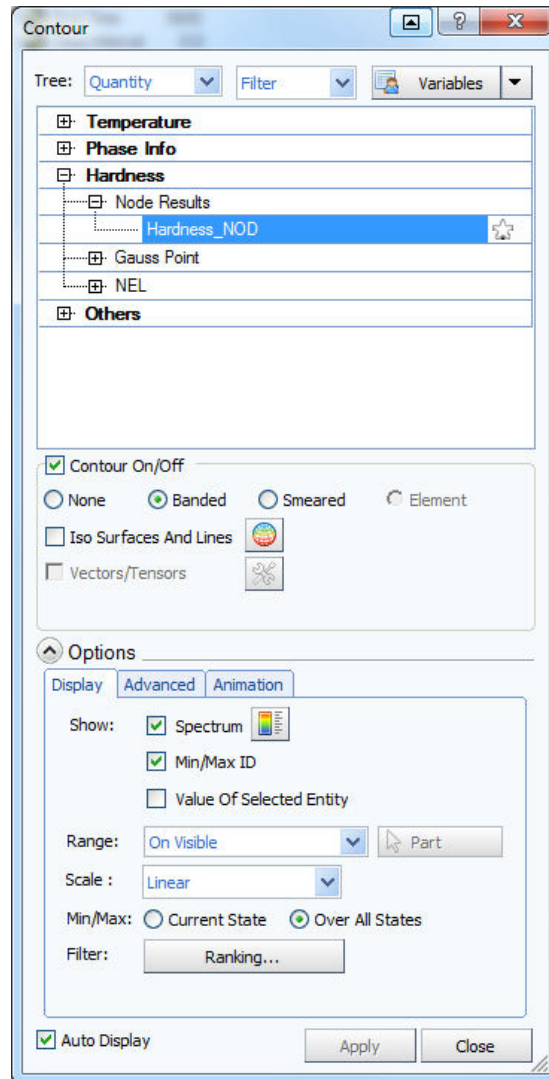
Contour

Tree: Quantity Filter Variables

Temperature
Phase Info
Hardness
Node Results
Hardness_NOD
Gauss Point
NEL
Others

Contour On/Off
None Banded Smeared Element
Iso Surfaces And Lines
Vectors/Tensors

Options
Display Advanced Animation
Show: Spectrum
Min/Max ID
Value Of Selected Entity
Range: On Visible Part
Scale : Linear
Min/Max: Current State Over All States
Filter: Ranking...

Auto Display Apply Close